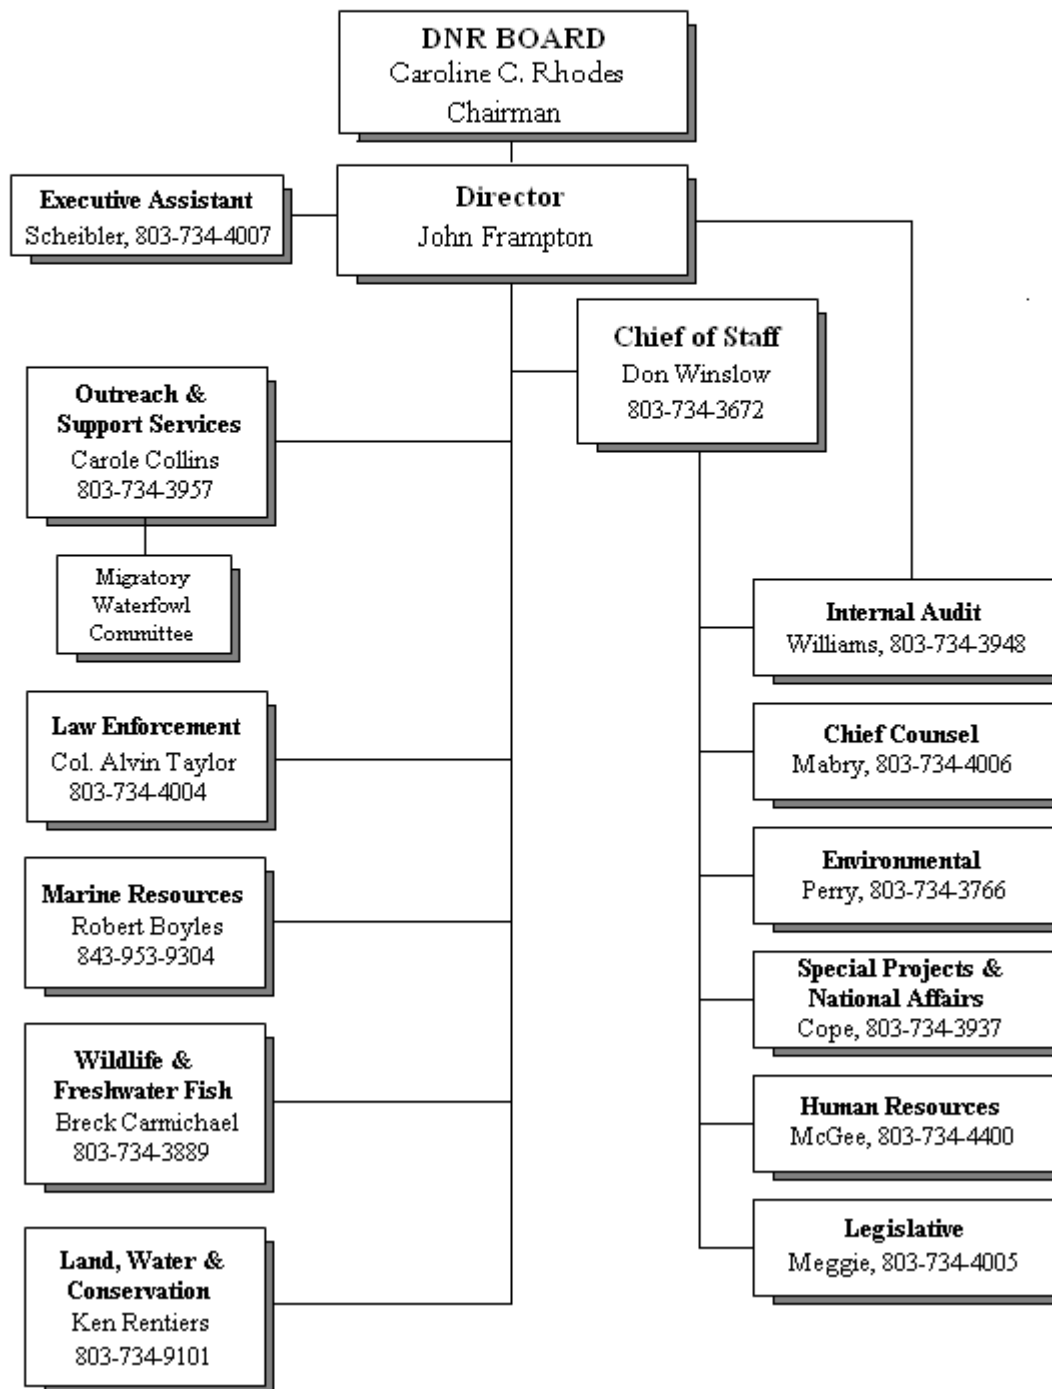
DNR BOARD
Caroline C. Rhodes
Chairman

Executive Assistant
Scheibler, 803-734-4007

Director
John Frampton

Chief of Staff
Don Winslow
803-734-3672

Outreach & Support Services
Carole Collins
803-734-3957

Migratory Waterfowl Committee

Law Enforcement
Col. Alvin Taylor
803-734-4004

Marine Resources
Robert Boyles
843-953-9304

Wildlife & Freshwater Fish
Breck Carmichael
803-734-3889

Land, Water & Conservation
Ken Rentiers
803-734-9101

Internal Audit
Williams, 803-734-3948

Chief Counsel
Mabry, 803-734-4006

Environmental
Perry, 803-734-3766

Special Projects & National Affairs
Cope, 803-734-3937

Human Resources
McGee, 803-734-4400

Legislative
Meggie, 803-734-4005